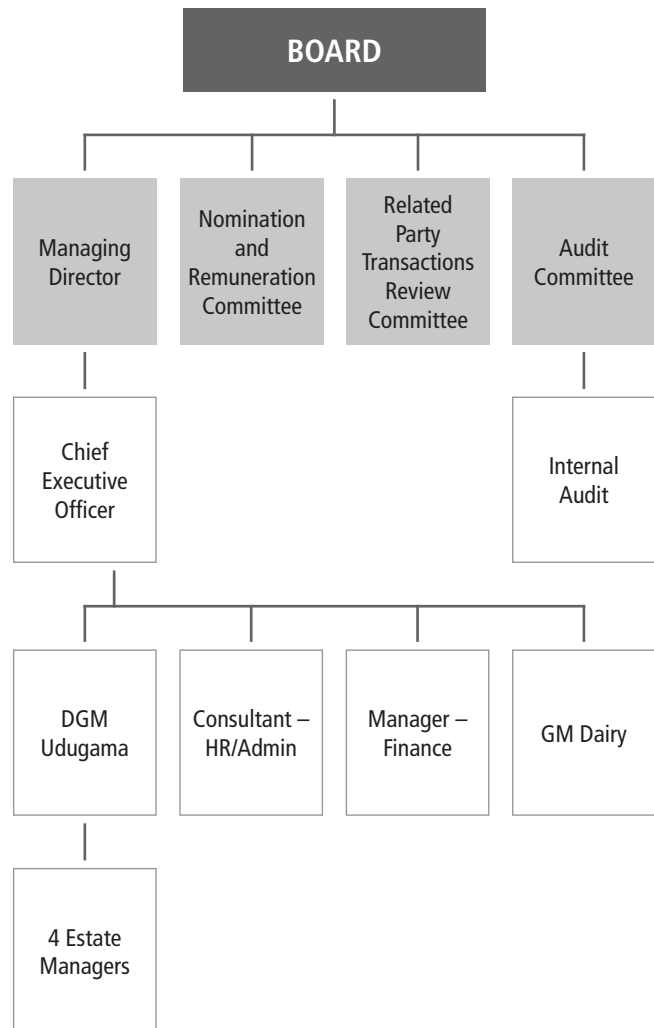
BOARD

Managing Director

Nomination and Remuneration Committee

Related Party Transactions Review Committee

Audit Committee

Chief Executive Officer

Internal Audit

DGM Udugama

Consultant – HR/Admin

Manager – Finance

GM Dairy

4 Estate Managers